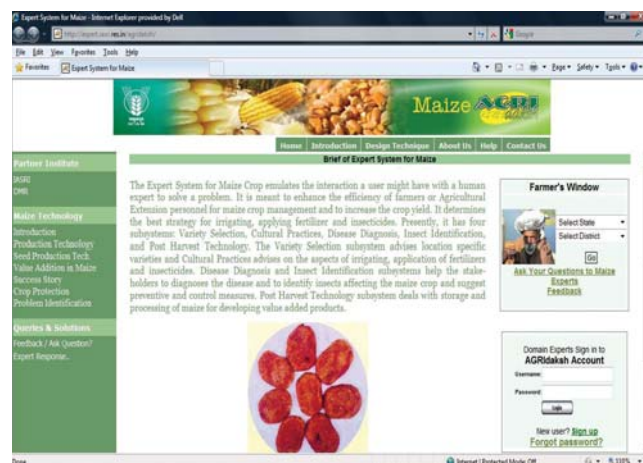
Expert System for Maize - Internet Explorer provided by Dell

http://expert.iasri.res.in/agridaksh/

File Edit View Favorites Tools Help

Favorites | Expert System for Maize

Page Safety Tools

Maize AGRI daksh

Home | Introduction | Design Technique | About Us | Help | Contact Us

Brief of Expert System for Maize

Partner Institute
IASRI
DMR

Maize Technology
Introduction
Production Technology
Seed Production Tech.
Value Addition in Maize
Success Story
Crop Protection
Problem Identification

Queries & Solutions
Feedback / Ask Question?
Expert Response

The Expert System for Maize Crop emulates the interaction a user might have with a human expert to solve a problem. It is meant to enhance the efficiency of farmers or Agricultural Extension personnel for maize crop management and to increase the crop yield. It determines the best strategy for irrigating, applying fertilizer and insecticides. Presently, it has four subsystems: Variety Selection, Cultural Practices, Disease Diagnosis, Insect Identification, and Post Harvest Technology. The Variety Selection subsystem advises location specific varieties and Cultural Practices advises on the aspects of irrigating, application of fertilizers and insecticides. Disease Diagnosis and Insect Identification subsystems help the stakeholders to diagnoses the disease and to identify insects affecting the maize crop and suggest preventive and control measures. Post Harvest Technology subsystem deals with storage and processing of maize for developing value added products.

Farmer's Window
Select State
Select District
Go
Ask Your Questions to Maize Experts
Feedback

Domain Experts Sign in to
AGRIdaksh Account
Username:
Password:
login
New user? Sign up
Forgot password?

Done
Internet | Protected Mode: Off
110%